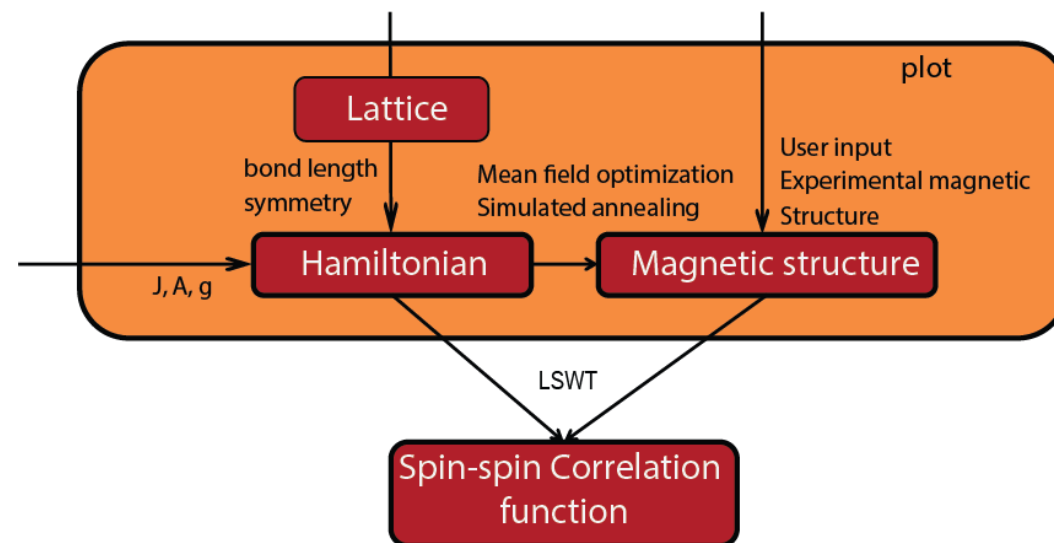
plot

Lattice

bond length
symmetry

Mean field optimization
Simulated annealing

User input
Experimental magnetic
Structure

J, A, g

Hamiltonian

Magnetic structure

LSWT

Spin-spin Correlation function